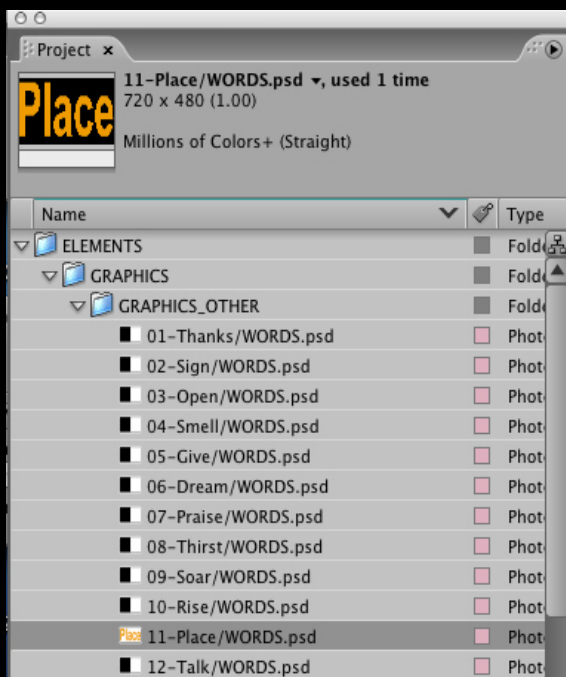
Project ×

Place

11-Place/WORDS.psd ▾, used 1 time
720 x 480 (1.00)

Millions of Colors+ (Straight)

| Name | Type |
|---|---|
| ELEMENTS | Folde |
| GRAPHICS | Folde |
| GRAPHICS_OTHER | Folde |
| 01-Thanks/WORDS.psd | Phot |
| 02-Sign/WORDS.psd | Phot |
| 03-Open/WORDS.psd | Phot |
| 04-Smell/WORDS.psd | Phot |
| 05-Give/WORDS.psd | Phot |
| 06-Dream/WORDS.psd | Phot |
| 07-Praise/WORDS.psd | Phot |
| 08-Thirst/WORDS.psd | Phot |
| 09-Soar/WORDS.psd | Phot |
| 10-Rise/WORDS.psd | Phot |
| Place 11-Place/WORDS.psd | Phot |
| 12-Talk/WORDS.psd | Phot |